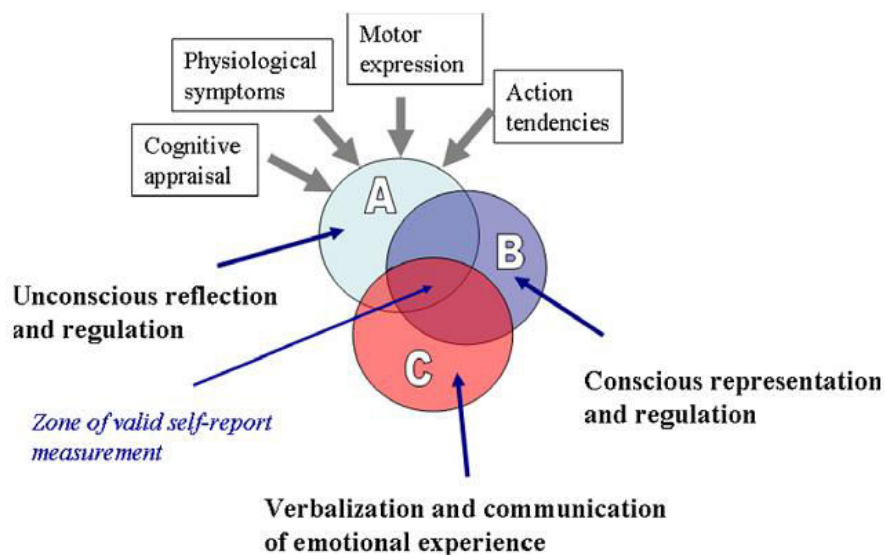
Motor expression

Physiological symptoms

Action tendencies

Cognitive appraisal

A

B

C

Unconscious reflection and regulation

Zone of valid self-report measurement

Conscious representation and regulation

Verbalization and communication of emotional experience